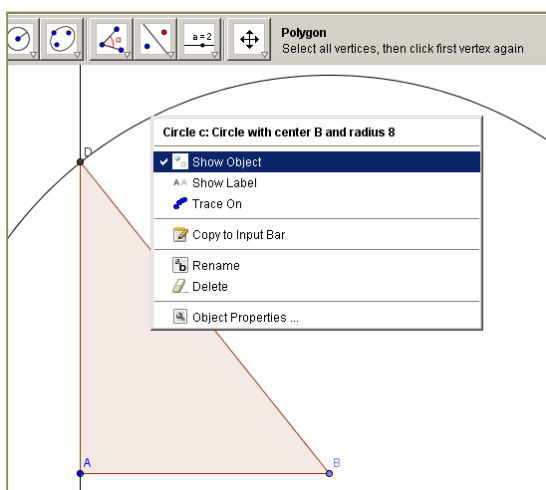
a = 2

Polygon
Select all vertices, then click first vertex again

Circle c: Circle with center B and radius 8

✔ Show Object
Show Label
Trace On
Copy to Input Bar
Rename
Delete
Object Properties ...

D

A

B